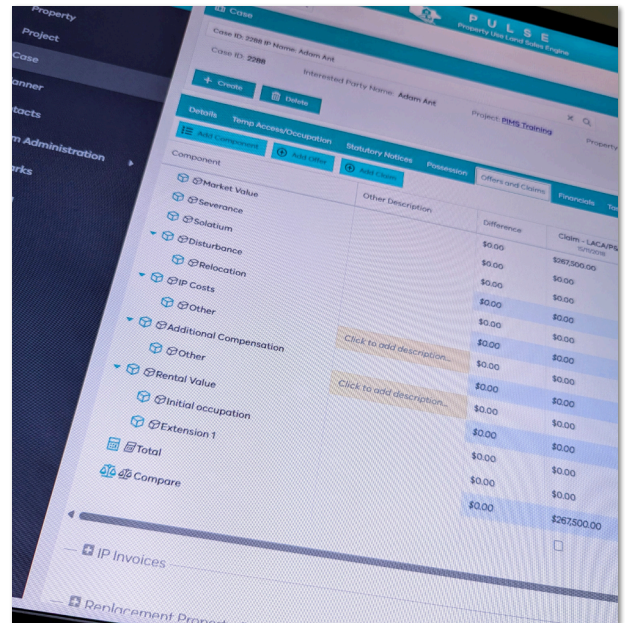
Property
Project
Case
anner
tacts
m Administration
rks

Case
PULSE
Property Use Land Sales Engine

Case ID: 2288 IP Name: Adam Ant
Case ID: 2288
Interested Party Name: Adam Ant
Project: PIMS Training
Property

+ Create
Delete

Details
Temp Access/Occupation
Statutory Notices
Possession
Offers and Claims
Financials
To

Add Component
Add Offer
Add Claim

| Component | Other Description | Difference | Claim - LACA/PS |
|---|---|---|---|
| Market Value | | $0.00 | $267,500.00 |
| Severance | | $0.00 | $0.00 |
| Solatium | | $0.00 | $0.00 |
| Disturbance | | $0.00 | $0.00 |
| Relocation | | $0.00 | $0.00 |
| IP Costs | | $0.00 | $0.00 |
| Other | Click to add description... | $0.00 | $0.00 |
| Additional Compensation | | $0.00 | $0.00 |
| Other | Click to add description... | $0.00 | $0.00 |
| Rental Value | | $0.00 | $0.00 |
| Initial occupation | | $0.00 | $0.00 |
| Extension 1 | | $0.00 | $0.00 |
| Total | | $0.00 | $0.00 |
| Compare | | $0.00 | $267,500.00 |

IP Invoices
Replacement Prop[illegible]